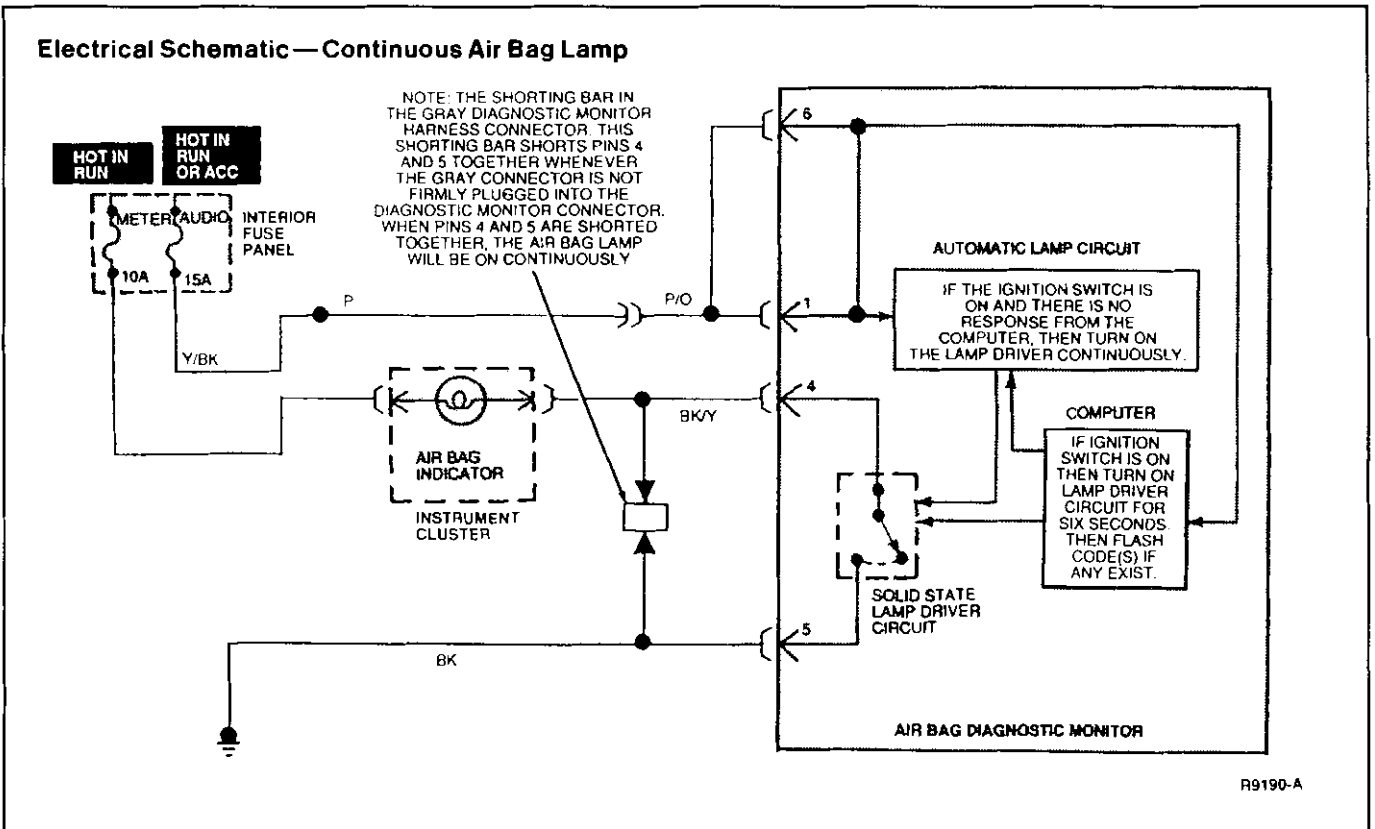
Electrical Schematic — Continuous Air Bag Lamp

HOT IN RUN

HOT IN RUN OR ACC

METER

AUDIO

INTERIOR FUSE PANEL

10A

15A

NOTE: THE SHORTING BAR IN THE GRAY DIAGNOSTIC MONITOR HARNESS CONNECTOR. THIS SHORTING BAR SHORTS PINS 4 AND 5 TOGETHER WHENEVER THE GRAY CONNECTOR IS NOT FIRMLY PLUGGED INTO THE DIAGNOSTIC MONITOR CONNECTOR. WHEN PINS 4 AND 5 ARE SHORTED TOGETHER, THE AIR BAG LAMP WILL BE ON CONTINUOUSLY

6

P

P/O

1

Y/BK

AUTOMATIC LAMP CIRCUIT

IF THE IGNITION SWITCH IS ON AND THERE IS NO RESPONSE FROM THE COMPUTER, THEN TURN ON THE LAMP DRIVER CONTINUOUSLY.

4

BK/Y

AIR BAG INDICATOR

INSTRUMENT CLUSTER

COMPUTER

IF IGNITION SWITCH IS ON THEN TURN ON LAMP DRIVER CIRCUIT FOR SIX SECONDS. THEN FLASH CODE(S) IF ANY EXIST.

SOLID STATE LAMP DRIVER CIRCUIT

5

BK

AIR BAG DIAGNOSTIC MONITOR

R9190-A